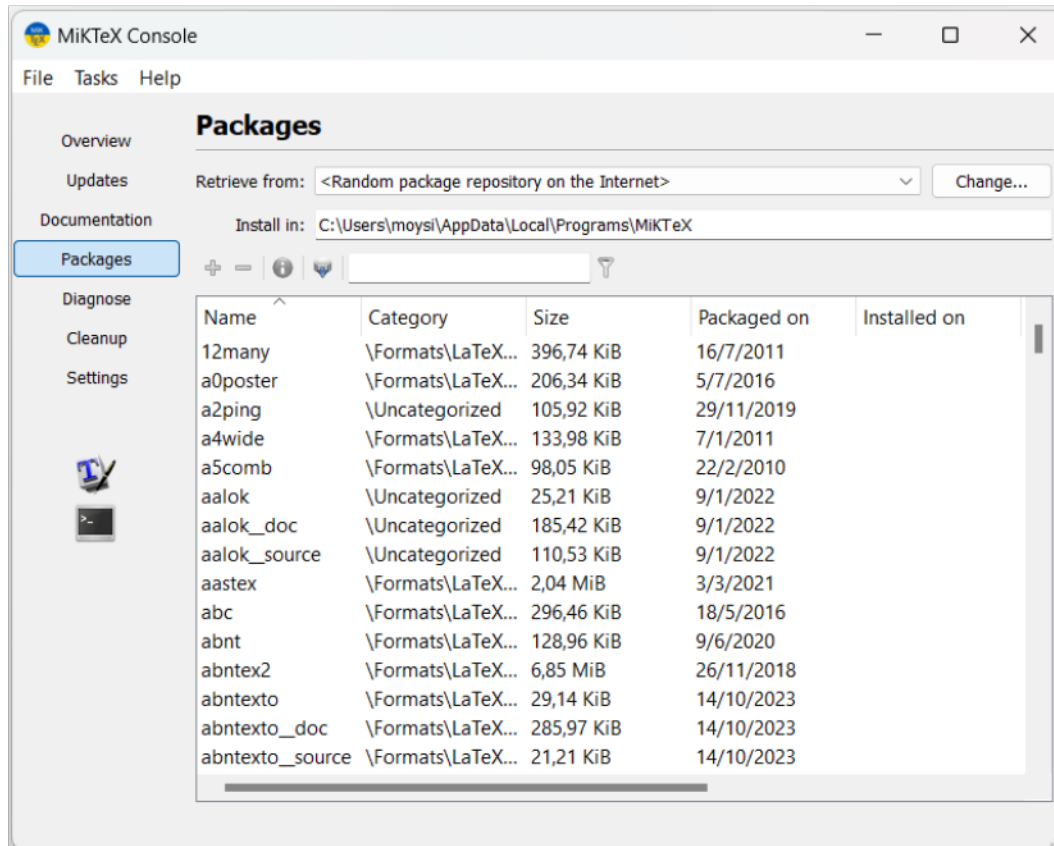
MiKTeX Console

File Tasks Help

Overview
Updates
Documentation
Packages
Diagnose
Cleanup
Settings

Packages

Retrieve from: <Random package repository on the Internet>
Change...

Install in: C:\Users\moysi\AppData\Local\Programs\MiKTeX

| Name | Category | Size | Packaged on | Installed on |
|---|---|---|---|---|
| 12many | \Formats\LaTeX... | 396,74 KiB | 16/7/2011 | |
| a0poster | \Formats\LaTeX... | 206,34 KiB | 5/7/2016 | |
| a2ping | \Uncategorized | 105,92 KiB | 29/11/2019 | |
| a4wide | \Formats\LaTeX... | 133,98 KiB | 7/1/2011 | |
| a5comb | \Formats\LaTeX... | 98,05 KiB | 22/2/2010 | |
| aalok | \Uncategorized | 25,21 KiB | 9/1/2022 | |
| aalok_doc | \Uncategorized | 185,42 KiB | 9/1/2022 | |
| aalok_source | \Uncategorized | 110,53 KiB | 9/1/2022 | |
| aastex | \Formats\LaTeX... | 2,04 MiB | 3/3/2021 | |
| abc | \Formats\LaTeX... | 296,46 KiB | 18/5/2016 | |
| abnt | \Formats\LaTeX... | 128,96 KiB | 9/6/2020 | |
| abntex2 | \Formats\LaTeX... | 6,85 MiB | 26/11/2018 | |
| abntexto | \Formats\LaTeX... | 29,14 KiB | 14/10/2023 | |
| abntexto_doc | \Formats\LaTeX... | 285,97 KiB | 14/10/2023 | |
| abntexto_source | \Formats\LaTeX... | 21,21 KiB | 14/10/2023 | |